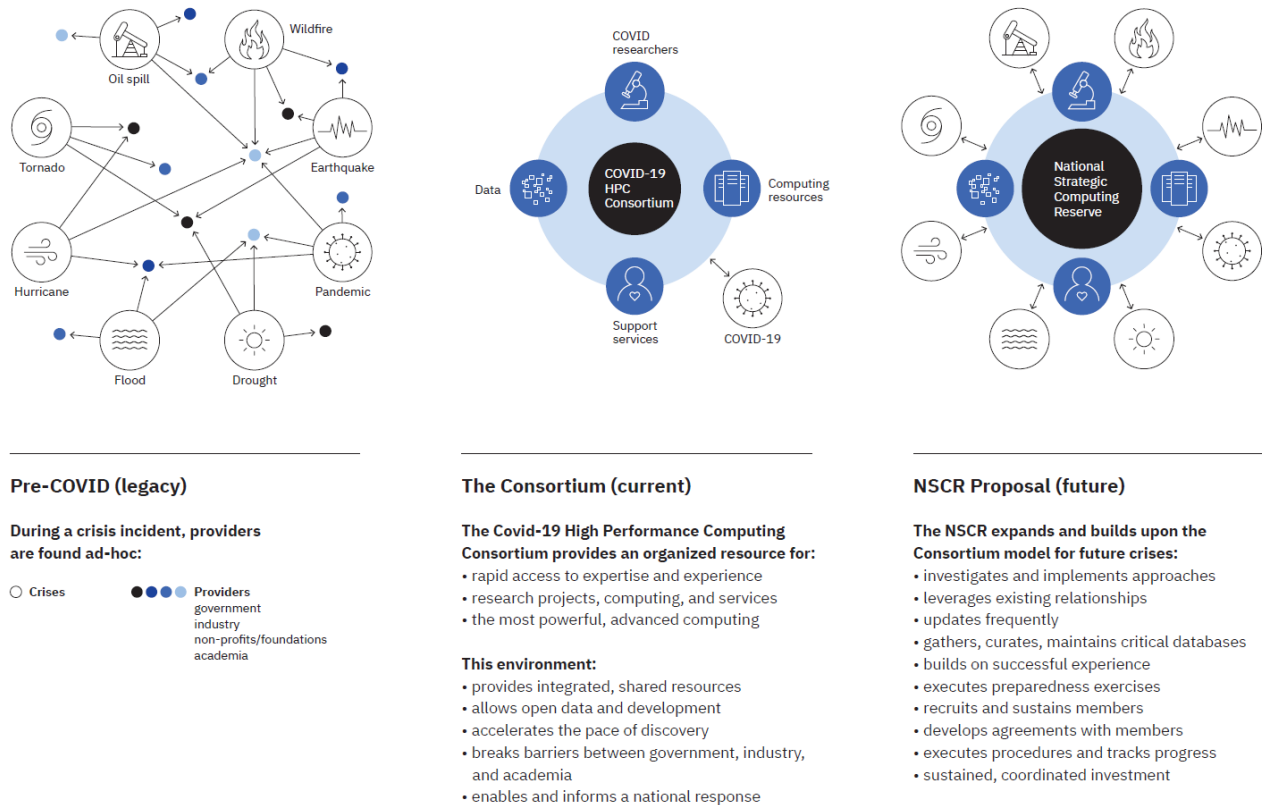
Oil spill
Wildfire
Tornado
Earthquake
Hurricane
Pandemic
Flood
Drought

COVID researchers
Data
COVID-19 HPC Consortium
Computing resources
Support services
COVID-19

National Strategic Computing Reserve

Pre-COVID (legacy)

During a crisis incident, providers are found ad-hoc:

Crises

Providers
government
industry
non-profits/foundations
academia

The Consortium (current)

The Covid-19 High Performance Computing Consortium provides an organized resource for:
• rapid access to expertise and experience
• research projects, computing, and services
• the most powerful, advanced computing

This environment:
• provides integrated, shared resources
• allows open data and development
• accelerates the pace of discovery
• breaks barriers between government, industry, and academia
• enables and informs a national response

NSCR Proposal (future)

The NSCR expands and builds upon the Consortium model for future crises:
• investigates and implements approaches
• leverages existing relationships
• updates frequently
• gathers, curates, maintains critical databases
• builds on successful experience
• executes preparedness exercises
• recruits and sustains members
• develops agreements with members
• executes procedures and tracks progress
• sustained, coordinated investment